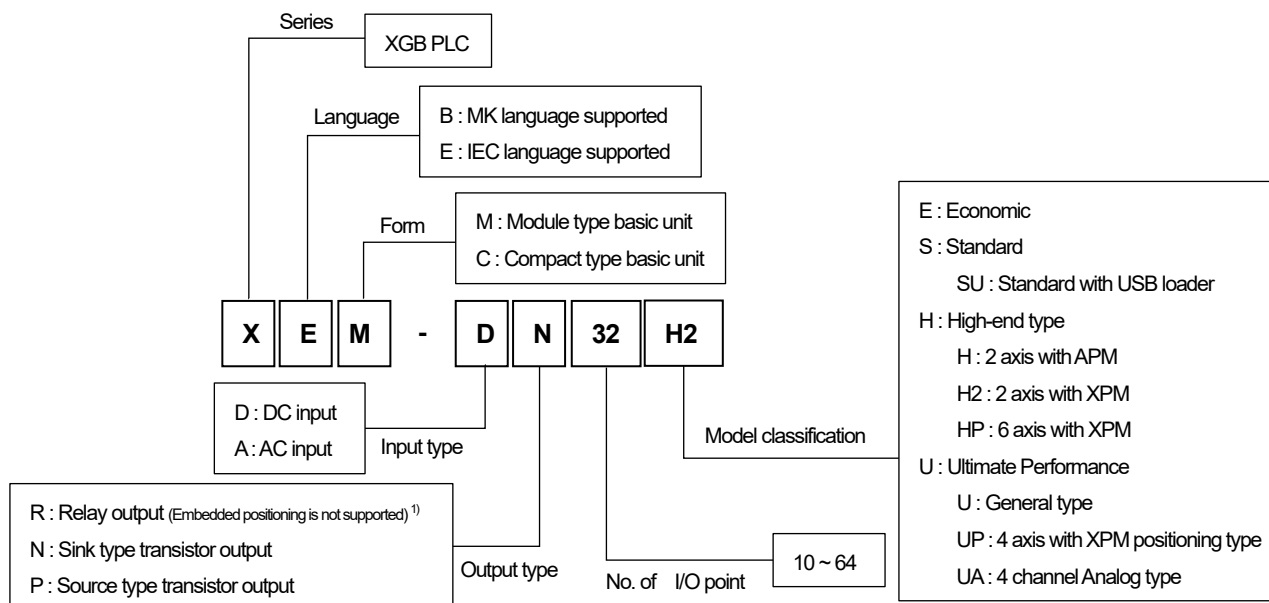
Series

XGB PLC

Language

B : MK language supported
E : IEC language supported

Form

M : Module type basic unit
C : Compact type basic unit

X E M - D N 32 H2

D : DC input
A : AC input

Input type

R : Relay output (Embedded positioning is not supported) $^{1)}$
N : Sink type transistor output
P : Source type transistor output

Output type

No. of I/O point

10 ~ 64

Model classification

E : Economic
S : Standard
SU : Standard with USB loader
H : High-end type
H : 2 axis with APM
H2 : 2 axis with XPM
HP : 6 axis with XPM
U : Ultimate Performance
U : General type
UP : 4 axis with XPM positioning type
UA : 4 channel Analog type